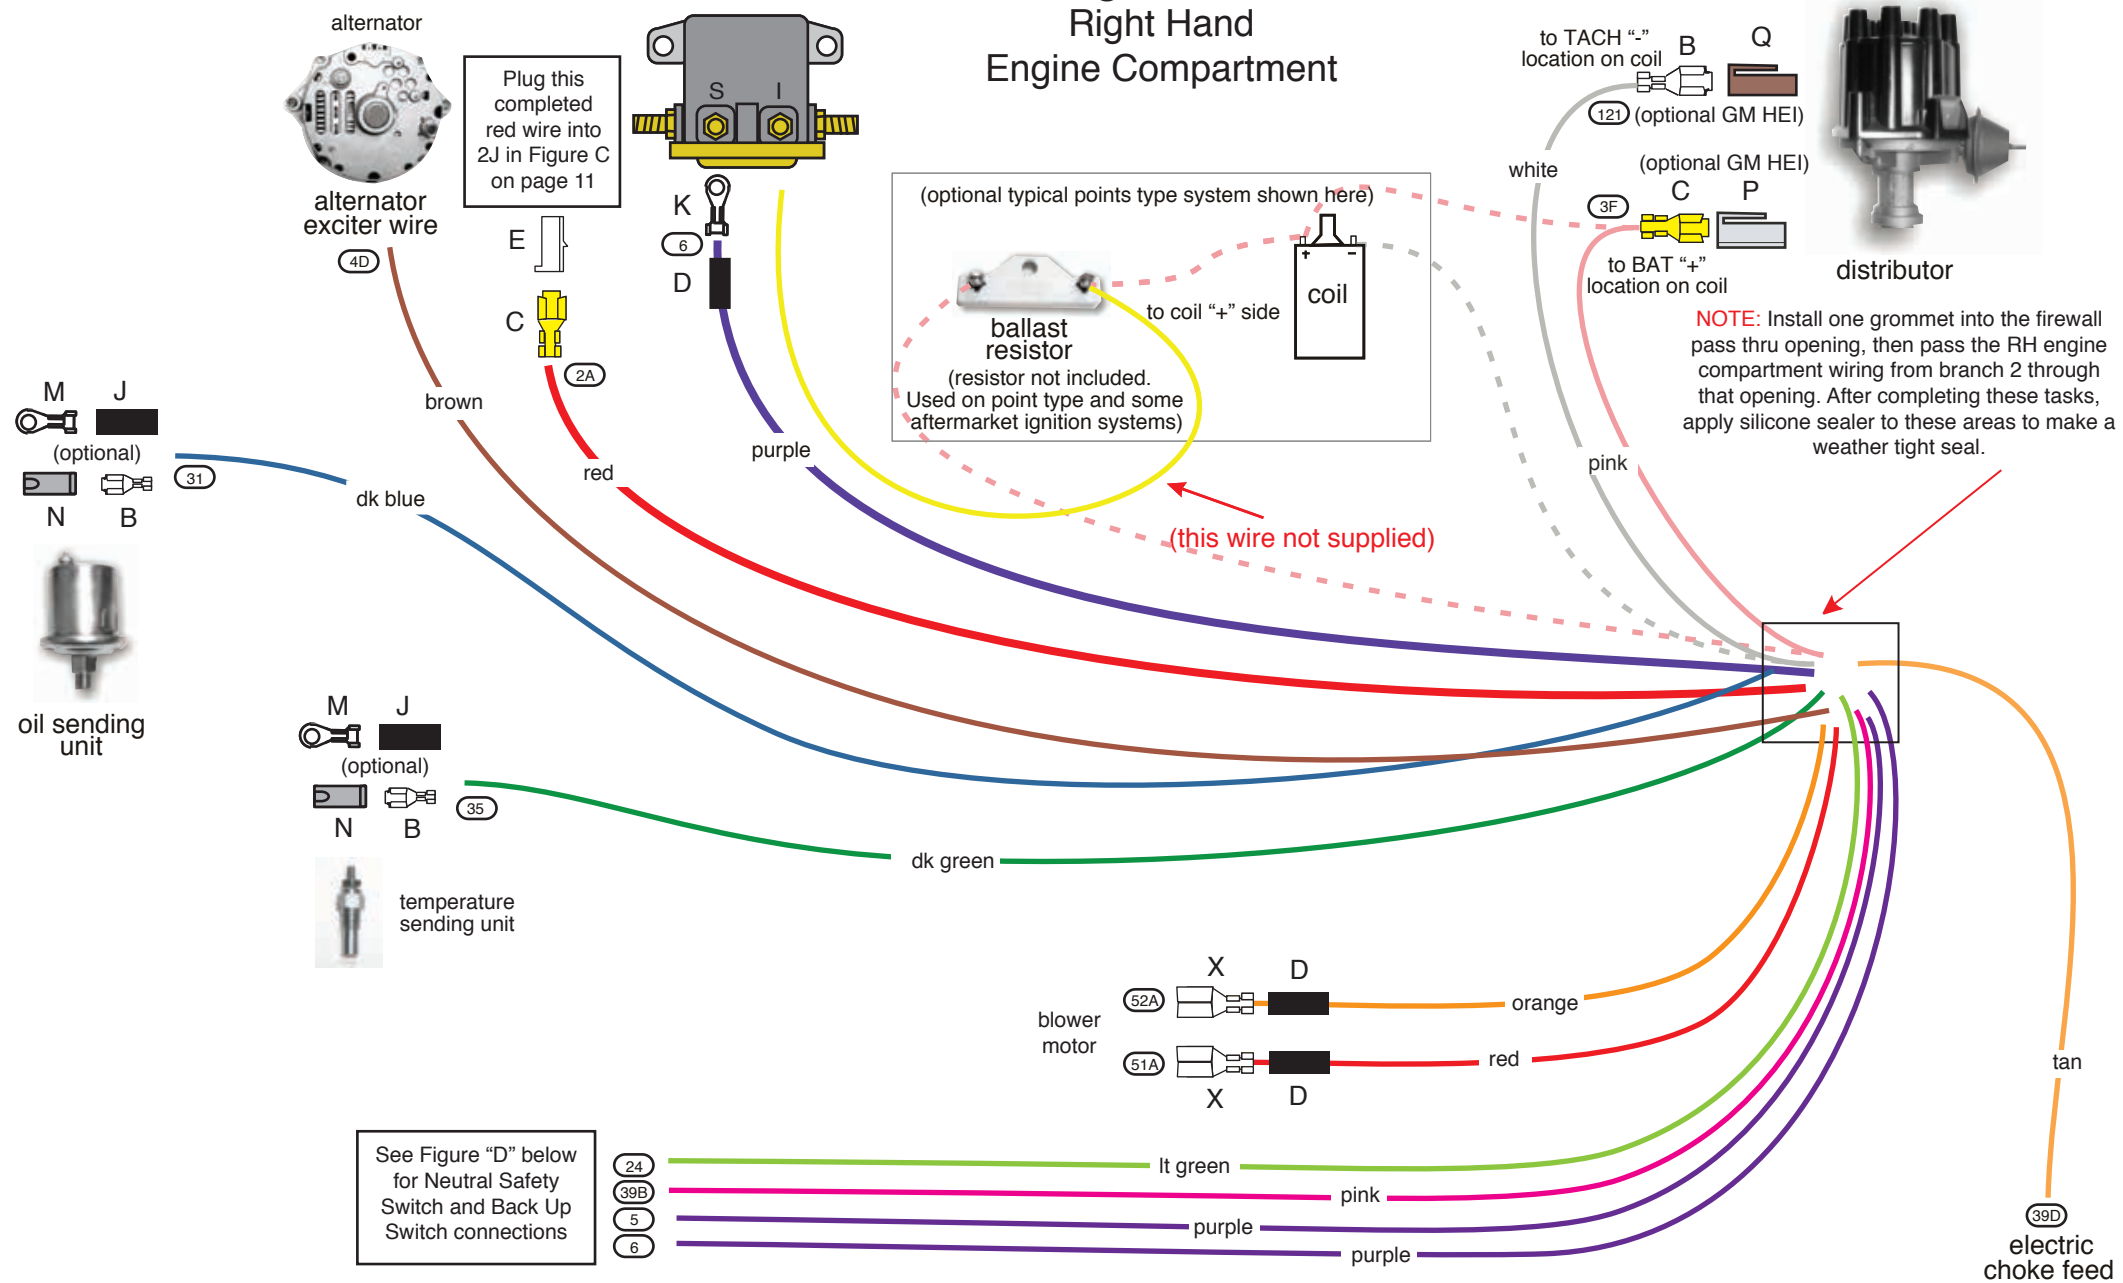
Right Hand
Engine Compartment

alternator

alternator exciter wire

4D

Plug this completed red wire into 2J in Figure C on page 11

E

C

2A

S I

K

6

D

brown

red

purple

(optional typical points type system shown here)

ballast resistor

(resistor not included. Used on point type and some aftermarket ignition systems)

to coil "+" side

coil

(this wire not supplied)

to TACH "-" location on coil

B Q

121 (optional GM HEI)

white

(optional GM HEI)

C P

3F

to BAT "+" location on coil

distributor

pink

NOTE: Install one grommet into the firewall pass thru opening, then pass the RH engine compartment wiring from branch 2 through that opening. After completing these tasks, apply silicone sealer to these areas to make a weather tight seal.

M J

(optional)

N B

31

dk blue

oil sending unit

M J

(optional)

N B

35

dk green

temperature sending unit

X D

52A

blower motor

orange

51A

red

X D

tan

See Figure "D" below for Neutral Safety Switch and Back Up Switch connections

24

39B

5

6

lt green

pink

purple

purple

39D

electric choke feed